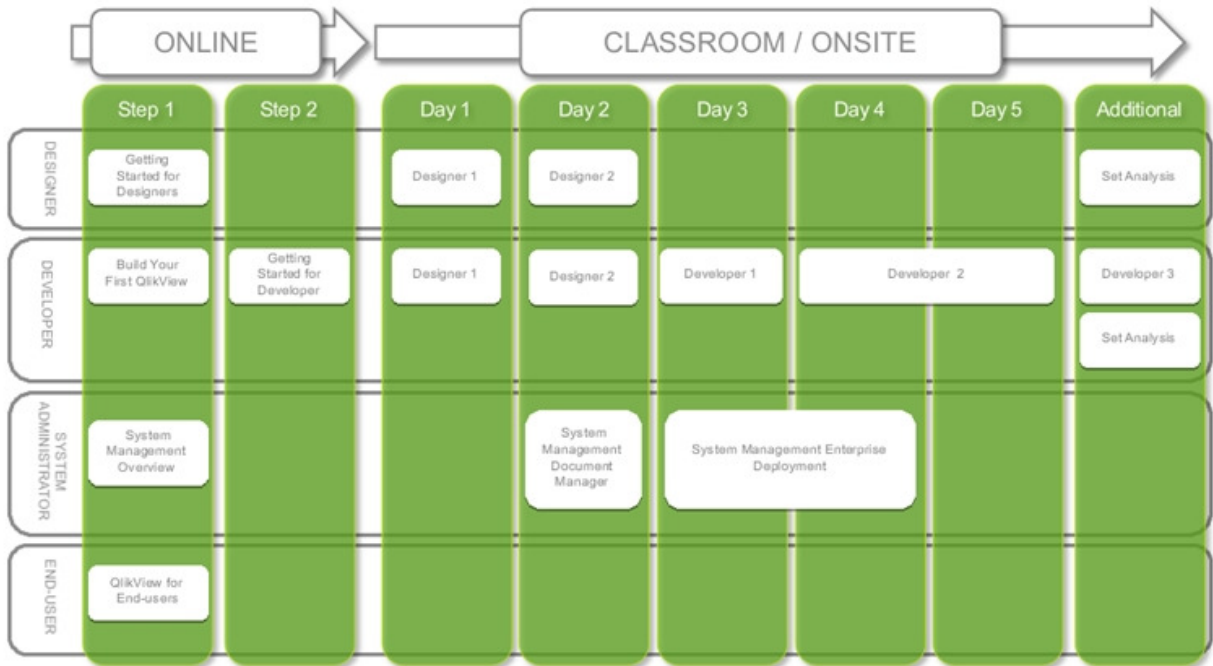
ONLINE

CLASSROOM / ONSITE

| | Step 1 | Step 2 | Day 1 | Day 2 | Day 3 | Day 4 | Day 5 | Additional |
|---|---|---|---|---|---|---|---|---|
| DESIGNER | Getting Started for Designers | | Designer 1 | Designer 2 | | | | Set Analysis |
| DEVELOPER | Build Your First QlikView | Getting Started for Developer | Designer 1 | Designer 2 | Developer 1 | Developer 2 | Developer 2 | Developer 3<br>Set Analysis |
| SYSTEM ADMINISTRATOR | System Management Overview | | | System Management Document Manager | System Management Enterprise Deployment | System Management Enterprise Deployment | | |
| END-USER | QlikView for End-users | | | | | | | |